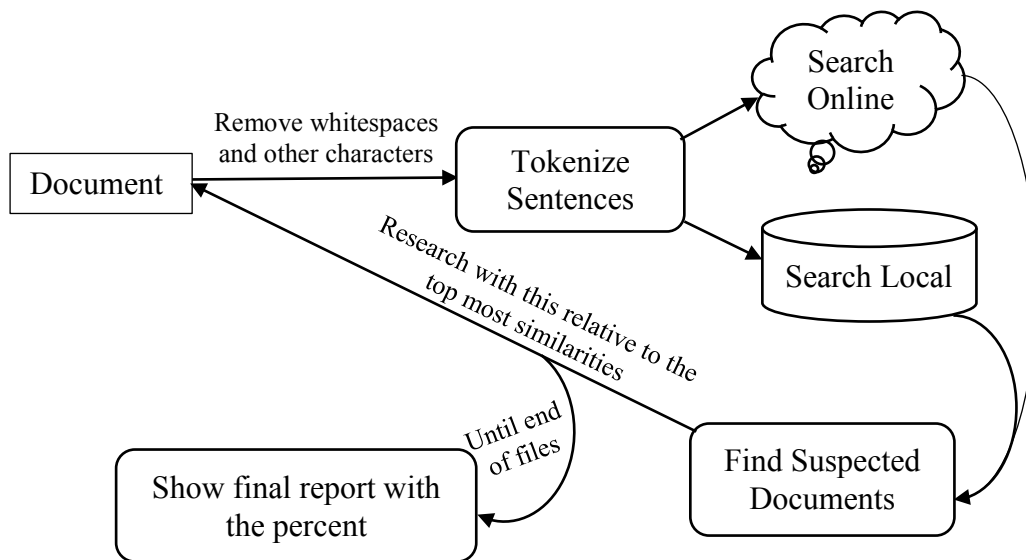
Search Online

Remove whitespaces and other characters

Document

Tokenize Sentences

Research with this relative to the top most similarities

Search Local

Until end of files

Show final report with the percent

Find Suspected Documents